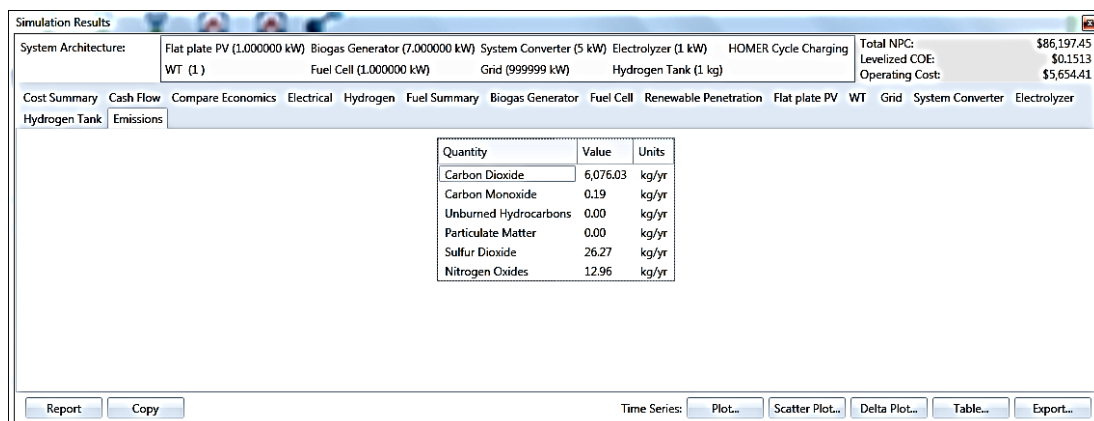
Simulation Results

System Architecture:

Flat plate PV (1.000000 kW) Biogas Generator (7.000000 kW) System Converter (5 kW) Electrolyzer (1 kW) HOMER Cycle Charging
WT (1) Fuel Cell (1.000000 kW) Grid (999999 kW) Hydrogen Tank (1 kg)

Total NPC: $86,197.45
Levelized COE: $0.1513
Operating Cost: $5,654.41

Cost Summary Cash Flow Compare Economics Electrical Hydrogen Fuel Summary Biogas Generator Fuel Cell Renewable Penetration Flat plate PV WT Grid System Converter Electrolyzer Hydrogen Tank Emissions

| Quantity | Value | Units |
|---|---|---|
| Carbon Dioxide | 6,076.03 | kg/yr |
| Carbon Monoxide | 0.19 | kg/yr |
| Unburned Hydrocarbons | 0.00 | kg/yr |
| Particulate Matter | 0.00 | kg/yr |
| Sulfur Dioxide | 26.27 | kg/yr |
| Nitrogen Oxides | 12.96 | kg/yr |

Report Copy Time Series: Plot... Scatter Plot... Delta Plot... Table... Export...